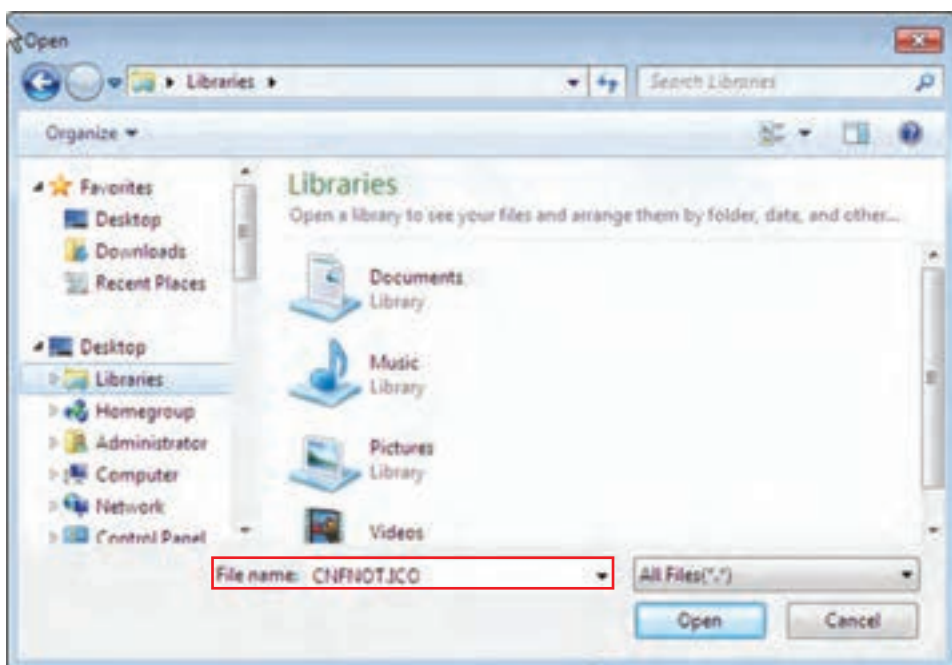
Open

Libraries

Search Libraries

Organize

Favorites
Desktop
Downloads
Recent Places

Desktop
Libraries
Homegroup
Administrator
Computer
Network
Control Panel

Libraries
Open a library to see your files and arrange them by folder, date, and other...

Documents
Library

Music
Library

Pictures
Library

Videos

File name: CNFNOT.ICO

All Files(*.*)

Open

Cancel